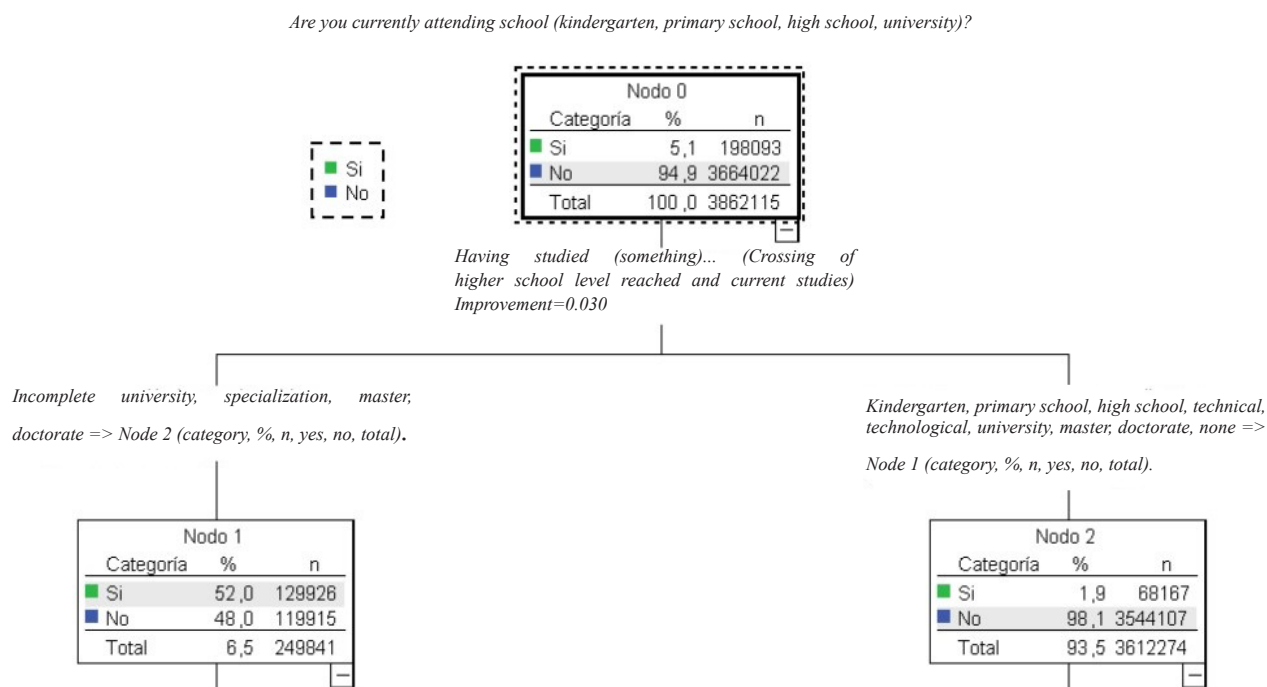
Are you currently attending school (kindergarten, primary school, high school, university)?

Si
No

Nodo 0

| Categoría | % | n |
|---|---|---|
| Si | 5,1 | 198093 |
| No | 94,9 | 3664022 |
| Total | 100,0 | 3862115 |

Having studied (something)... (Crossing of higher school level reached and current studies) Improvement=0.030

Incomplete university, specialization, master, doctorate => Node 2 (category, %, n, yes, no, total).

Kindergarten, primary school, high school, technical, technological, university, master, doctorate, none => Node 1 (category, %, n, yes, no, total).

Nodo 1

| Categoría | % | n |
|---|---|---|
| Si | 52,0 | 129926 |
| No | 48,0 | 119915 |
| Total | 6,5 | 249841 |

Nodo 2

| Categoría | % | n |
|---|---|---|
| Si | 1,9 | 68167 |
| No | 98,1 | 3544107 |
| Total | 93,5 | 3612274 |